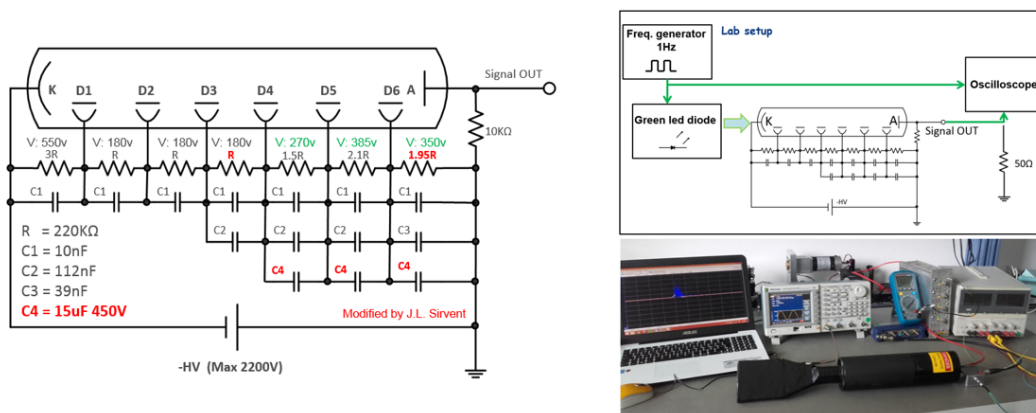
K D1 D2 D3 D4 D5 D6 A

Signal OUT

10KΩ

V: 550v 3R
V: 180v R
V: 180v R
V: 180v R
V: 270v 1.5R
V: 385v 2.1R
V: 350v 1.95R

C1 C1 C1 C1 C1 C1 C1

C2 C2 C2 C3

C4 C4 C4

R = 220KΩ
C1 = 10nF
C2 = 112nF
C3 = 39nF
C4 = 15uF 450V

Modified by J.L. Sirvent

-HV (Max 2200V)

Freq. generator 1Hz

Lab setup

Oscilloscope

Green led diode

K A

Signal OUT

50Ω

-HV